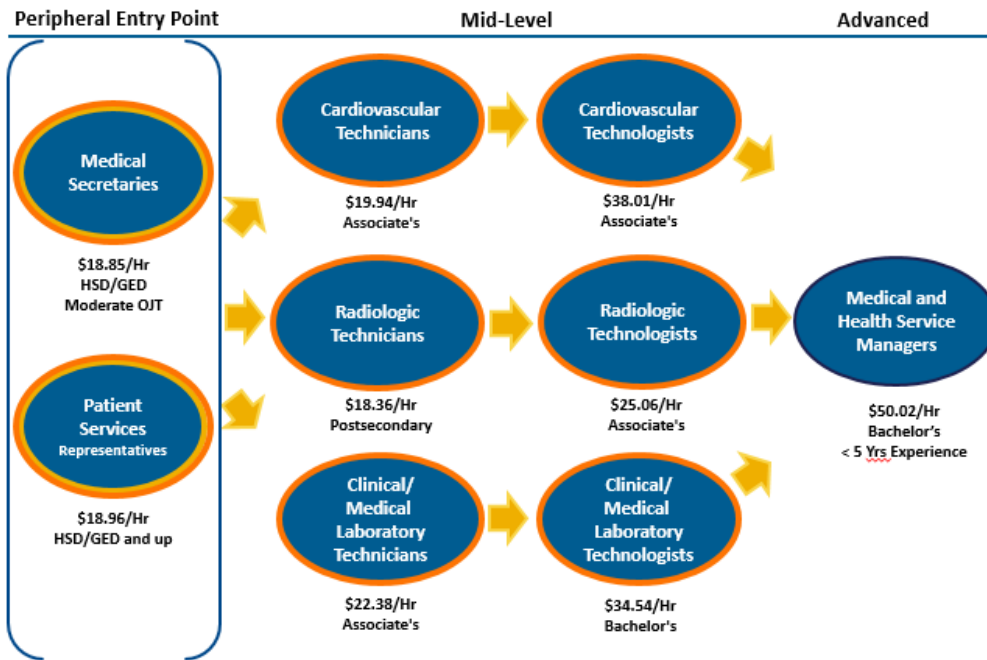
Peripheral Entry Point

Mid-Level

Advanced

Medical Secretaries

$18.85/Hr
HSD/GED
Moderate OJT

Patient Services Representatives

$18.96/Hr
HSD/GED and up

Cardiovascular Technicians

$19.94/Hr
Associate's

Cardiovascular Technologists

$38.01/Hr
Associate's

Radiologic Technicians

$18.36/Hr
Postsecondary

Radiologic Technologists

$25.06/Hr
Associate's

Clinical/ Medical Laboratory Technicians

$22.38/Hr
Associate's

Clinical/ Medical Laboratory Technologists

$34.54/Hr
Bachelor's

Medical and Health Service Managers

$50.02/Hr
Bachelor's
< 5 Yrs Experience